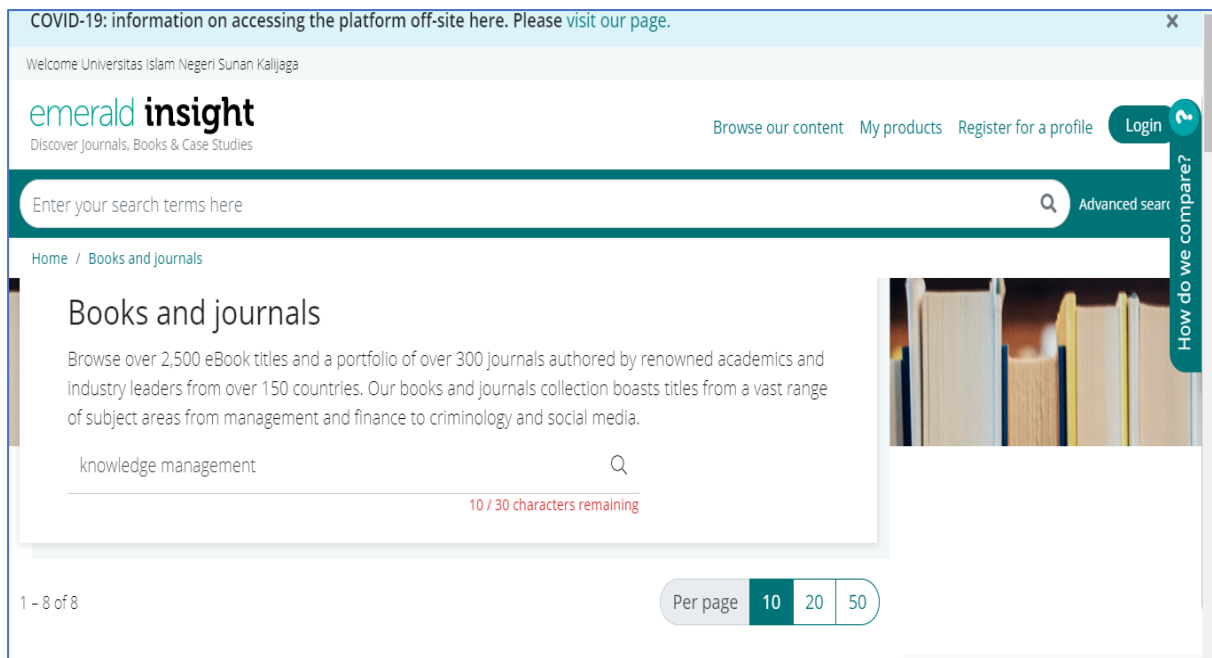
COVID-19: information on accessing the platform off-site here. Please visit our page.

×

Welcome Universitas Islam Negeri Sunan Kalijaga

emerald insight
Discover Journals, Books & Case Studies

Browse our content My products Register for a profile Login

Enter your search terms here

Advanced searc

How do we compare?

Home / Books and journals

Books and journals

Browse over 2,500 eBook titles and a portfolio of over 300 journals authored by renowned academics and industry leaders from over 150 countries. Our books and journals collection boasts titles from a vast range of subject areas from management and finance to criminology and social media.

knowledge management

10 / 30 characters remaining

1 – 8 of 8

Per page 10 20 50